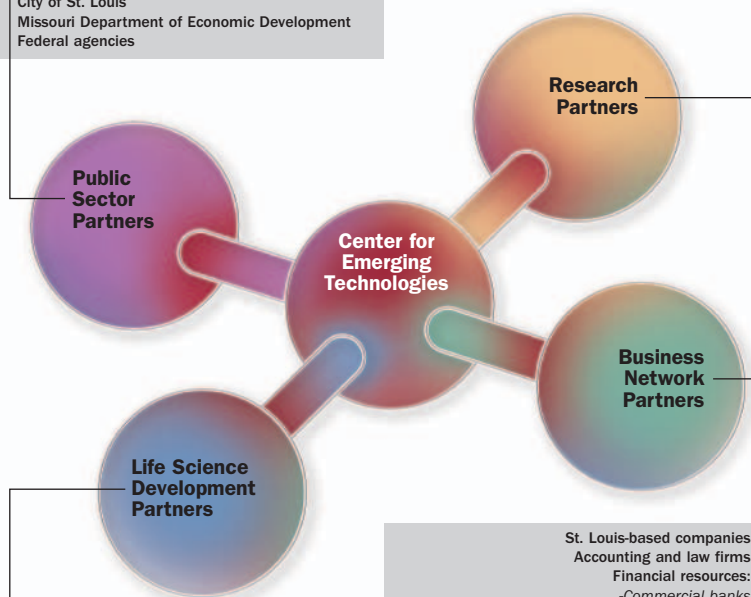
City of St. Louis
Missouri Department of Economic Development
Federal agencies

Research Partners

Public Sector Partners

Center for Emerging Technologies

Business Network Partners

Life Science Development Partners

St. Louis-based companies
Accounting and law firms
Financial resources:
-Commercial banks